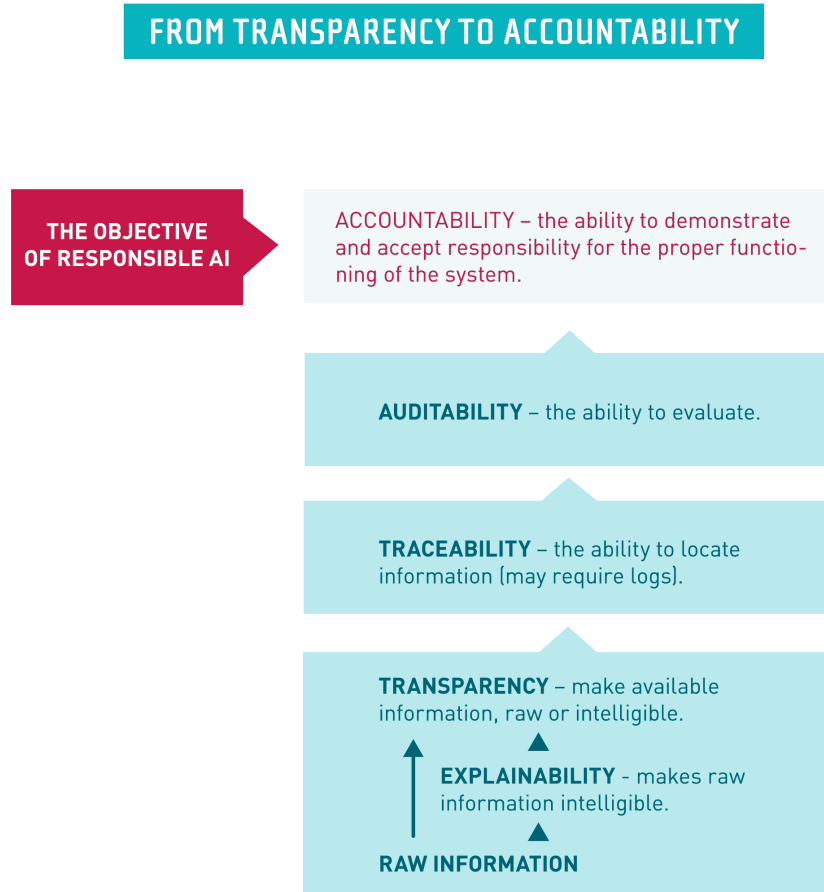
FROM TRANSPARENCY TO ACCOUNTABILITY

THE OBJECTIVE OF RESPONSIBLE AI

ACCOUNTABILITY – the ability to demonstrate and accept responsibility for the proper functioning of the system.

AUDITABILITY – the ability to evaluate.

TRACEABILITY – the ability to locate information (may require logs).

TRANSPARENCY – make available information, raw or intelligible.

EXPLAINABILITY - makes raw information intelligible.

RAW INFORMATION